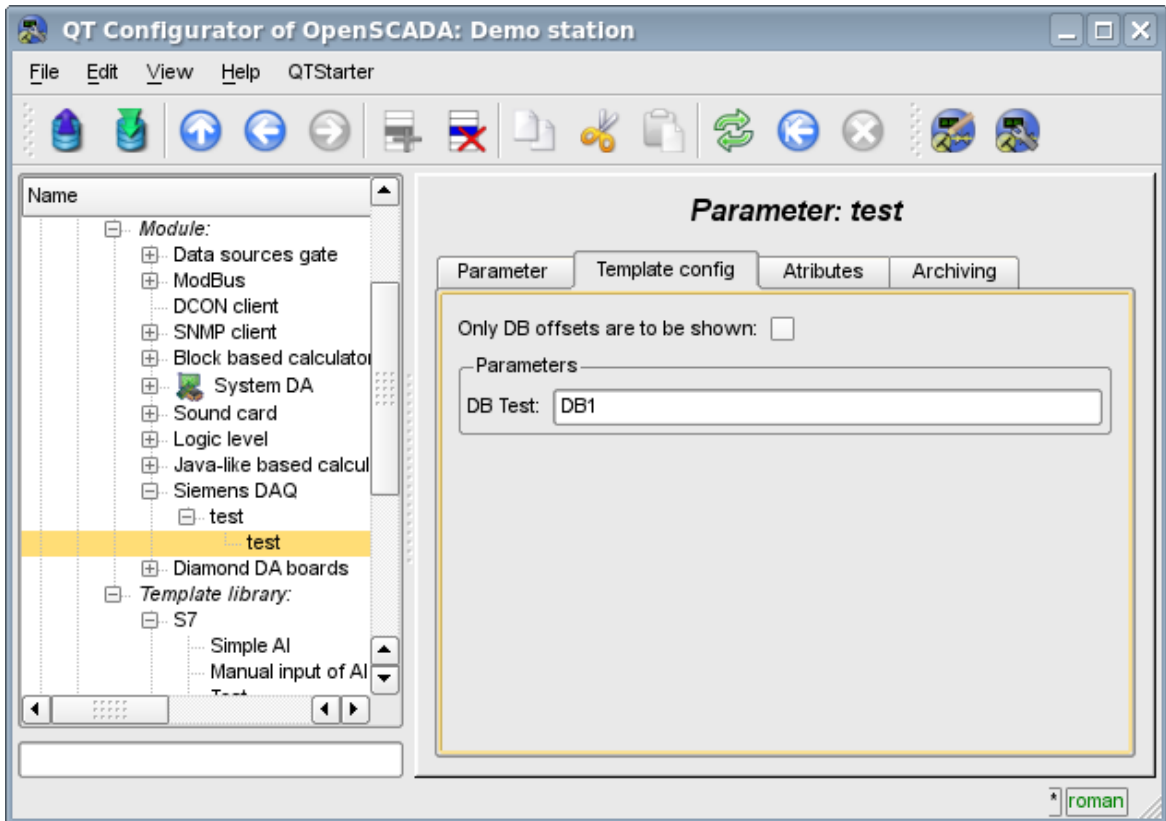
QT Configurator of OpenSCADA: Demo station

File Edit View Help QTStarter

Name

Module:
Data sources gate
ModBus
DCON client
SNMP client
Block based calculator
System DA
Sound card
Logic level
Java-like based calcul
Siemens DAQ
test
test
Diamond DA boards
Template library:
S7
Simple AI
Manual input of AI
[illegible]

Parameter: test

Parameter | Template config | Atributes | Archiving

Only DB offsets are to be shown:

Parameters
DB Test: DB1

* roman